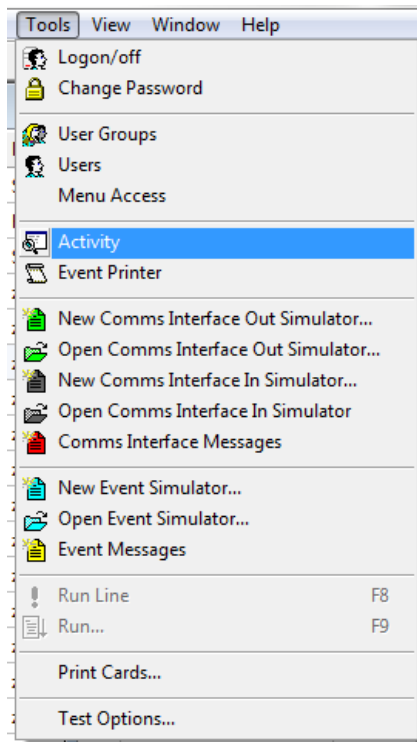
Tools View Window Help

Logon/off
Change Password

User Groups
Users
Menu Access

Activity
Event Printer

New Comms Interface Out Simulator...
Open Comms Interface Out Simulator...
New Comms Interface In Simulator...
Open Comms Interface In Simulator
Comms Interface Messages

New Event Simulator...
Open Event Simulator...
Event Messages

Run Line F8
Run... F9

Print Cards...

Test Options...